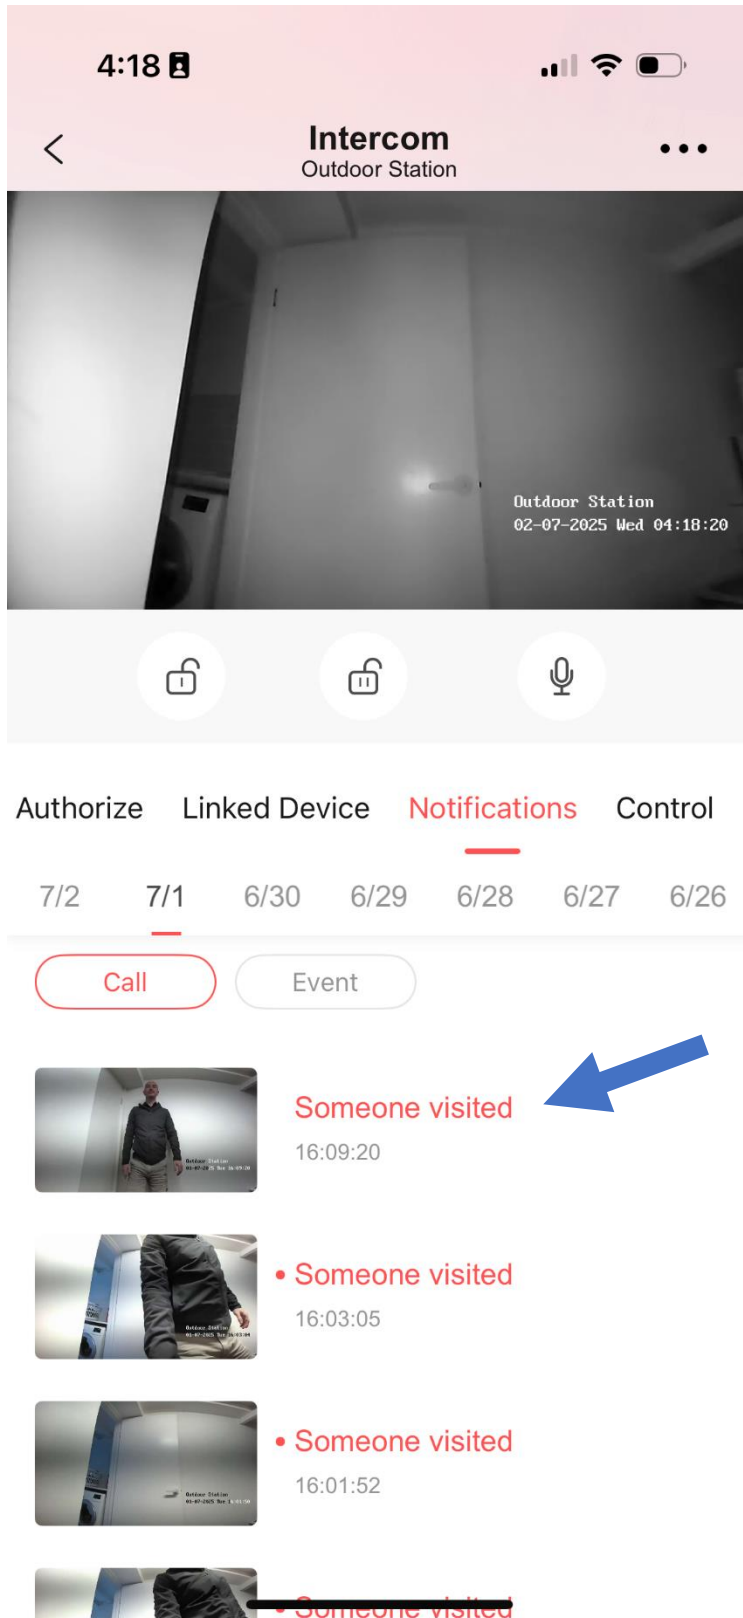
4:18

Intercom
Outdoor Station

Outdoor Station
02-07-2025 Wed 04:18:20

Authorize Linked Device Notifications Control

7/2 7/1 6/30 6/29 6/28 6/27 6/26

Call Event

Someone visited
16:09:20

• Someone visited
16:03:05

• Someone visited
16:01:52

• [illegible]